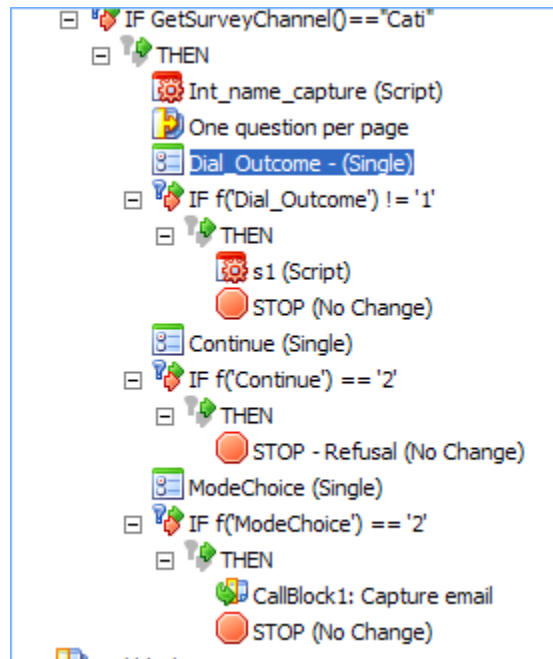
IF GetSurveyChannel()=="Cati"
THEN
Int_name_capture (Script)
One question per page
Dial_Outcome - (Single)
IF f('Dial_Outcome') != '1'
THEN
s1 (Script)
STOP (No Change)
Continue (Single)
IF f('Continue') == '2'
THEN
STOP - Refusal (No Change)
ModeChoice (Single)
IF f('ModeChoice') == '2'
THEN
CallBlock1: Capture email
STOP (No Change)